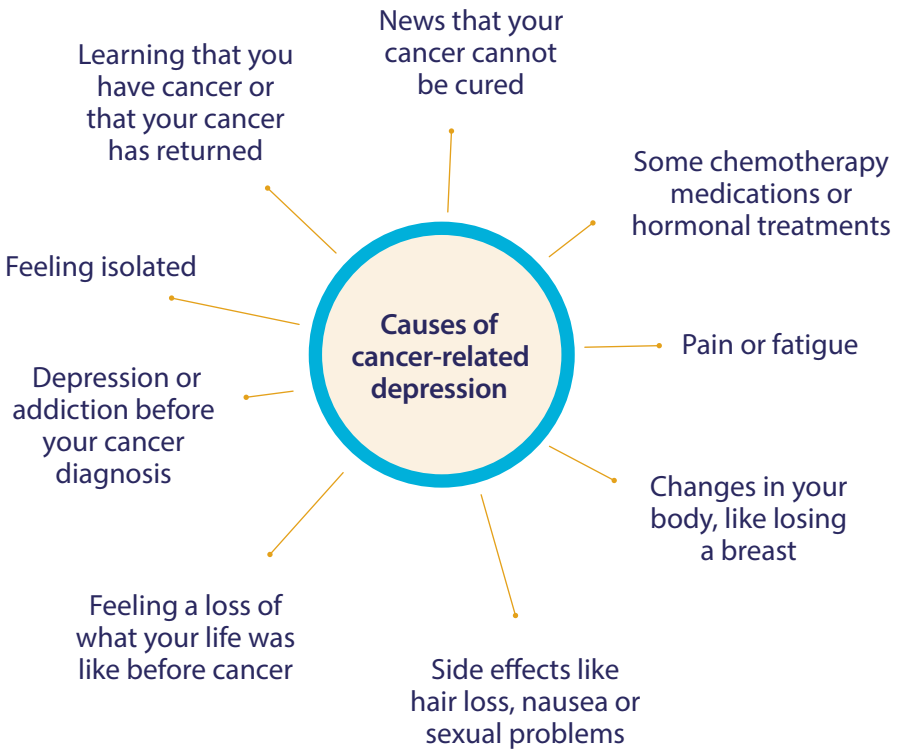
Causes of cancer-related depression

News that your cancer cannot be cured

Some chemotherapy medications or hormonal treatments

Pain or fatigue

Changes in your body, like losing a breast

Side effects like hair loss, nausea or sexual problems

Feeling a loss of what your life was like before cancer

Depression or addiction before your cancer diagnosis

Feeling isolated

Learning that you have cancer or that your cancer has returned